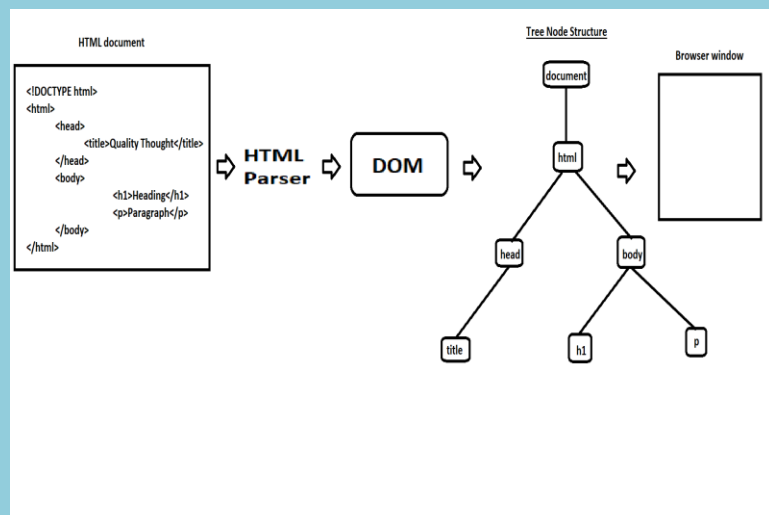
HTML document

<!DOCTYPE html>
<html>
<head>
<title>Quality Thought</title>
</head>
<body>
<h1>Heading</h1>
<p>Paragraph</p>
</body>
</html>

HTML Parser

DOM

Tree Node Structure

document
html
head
body
title
h1
p

Browser window